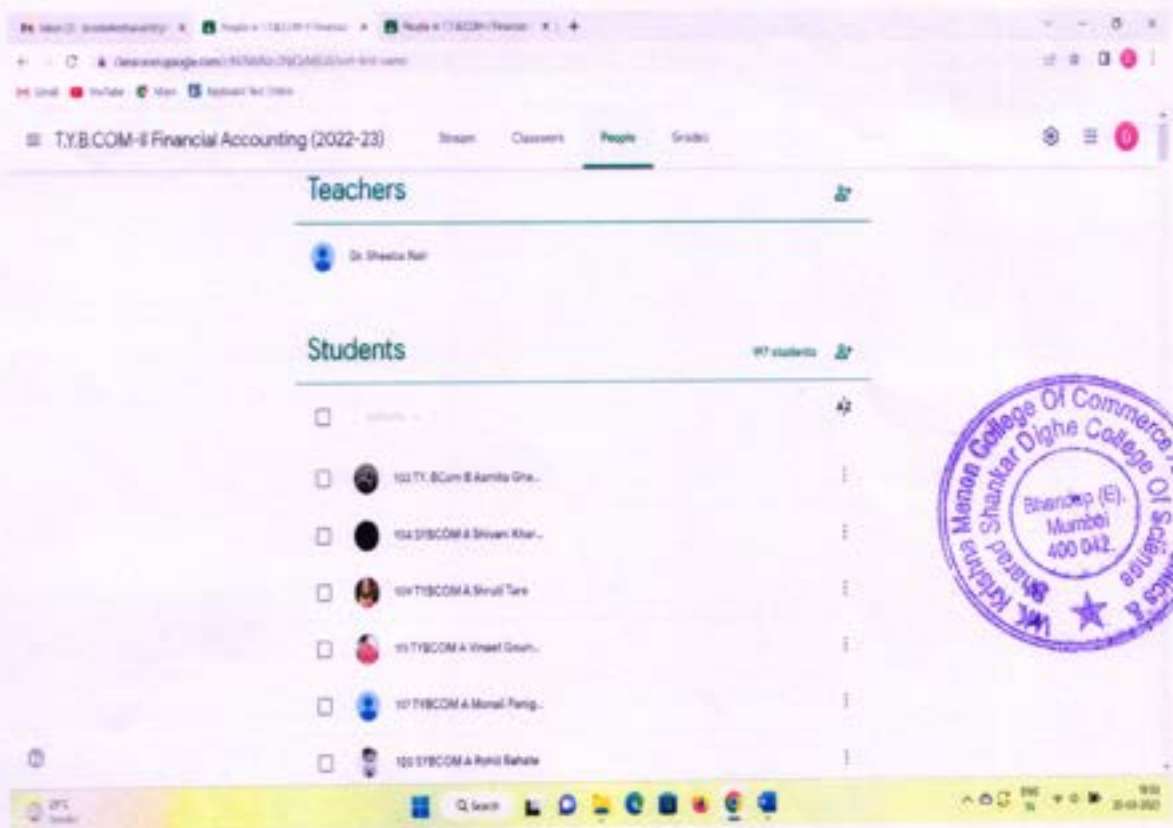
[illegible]

T.Y.B.COM-II Financial Accounting (2022-23) Stream Classwork People Grades

Teachers

Dr. Sheela Rai

Students

97 students

103 TY. BCom B Asmita Gha...

104 SYBCOM A Shivani Khar...

109 TYBCOM A Shruti Tare

111 TYBCOM A Vineet Gosh...

117 TYBCOM A Monali Panig...

120 SYBCOM A Rohit Bahale

VK Krishna Menon College Of Commerce & Bharat Shankar Dighe College Of Science Bhandup (E), Mumbai 400 042.

Search